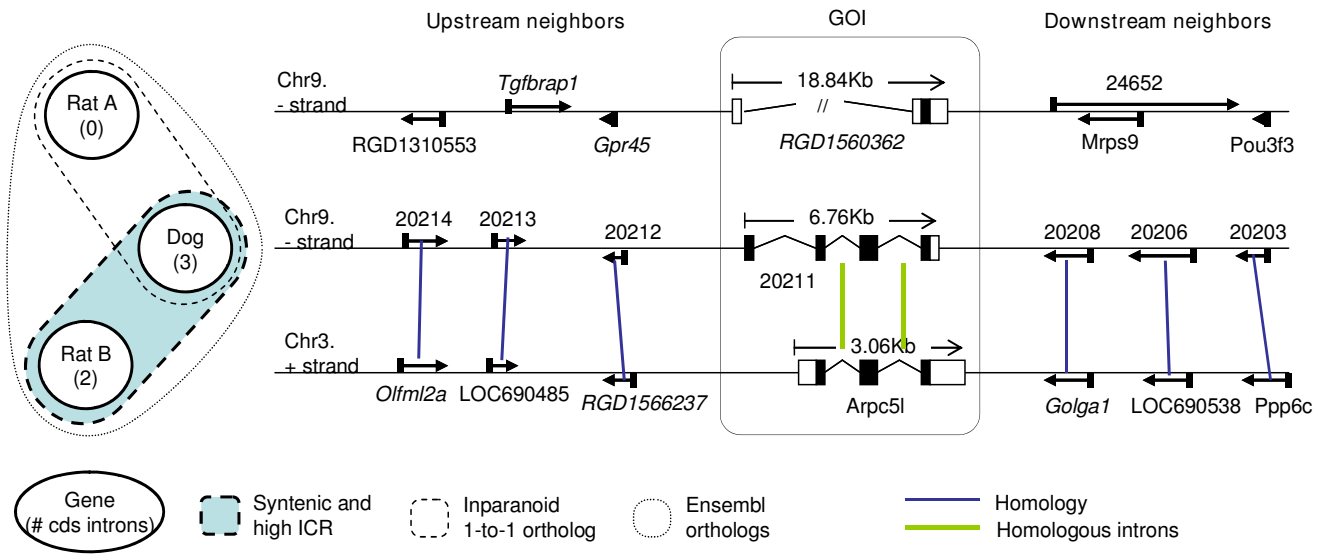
Rat A
(0)

Dog
(3)

Rat B
(2)

Upstream neighbors

GOI

Downstream neighbors

Chr9.
- strand

Tgfbrap1

18.84Kb

//

24652

RGD1310553

Gpr45

RGD1560362

Mrps9

Pou3f3

Chr9.
- strand

20214

20213

20212

6.76Kb

20208

20206

20203

20211

Chr3.
+ strand

3.06Kb

Olfml2a

LOC690485

RGD1566237

Arpc5l

Golga1

LOC690538

Ppp6c

Gene
(# cds introns)

Syntenic and
high ICR

Inparanoid
1-to-1 ortholog

Ensembl
orthologs

Homology

Homologous introns